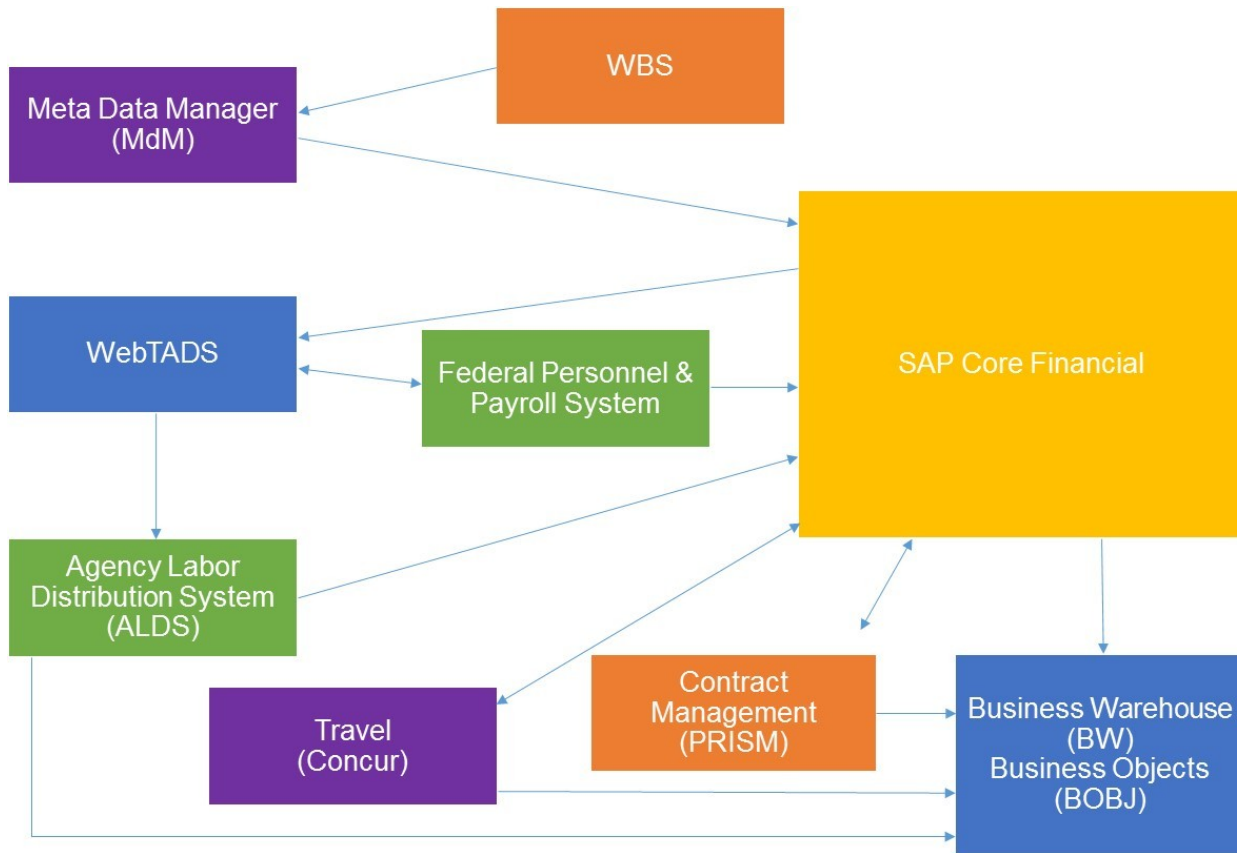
WBS

Meta Data Manager
(MdM)

SAP Core Financial

WebTADS

Federal Personnel & Payroll System

Agency Labor Distribution System (ALDS)

Contract Management (PRISM)

Travel (Concur)

Business Warehouse (BW)
Business Objects (BOBJ)